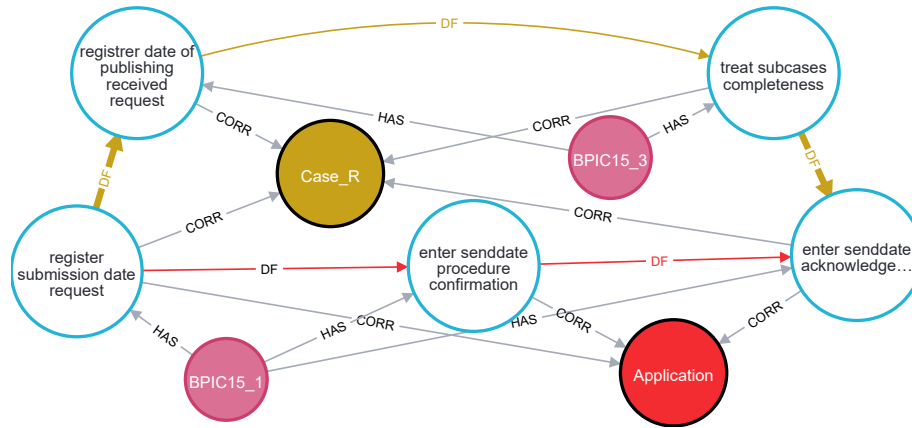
DF

registrer date of publishing received request

treat subcases completeness

HAS

CORR

CORR

HAS

BPIC15_3

Case_R

DF

DF

CORR

CORR

register submission date request

enter senddate procedure confirmation

enter senddate acknowledge…

DF

DF

HAS

HAS

CORR

HAS

CORR

CORR

BPIC15_1

Application